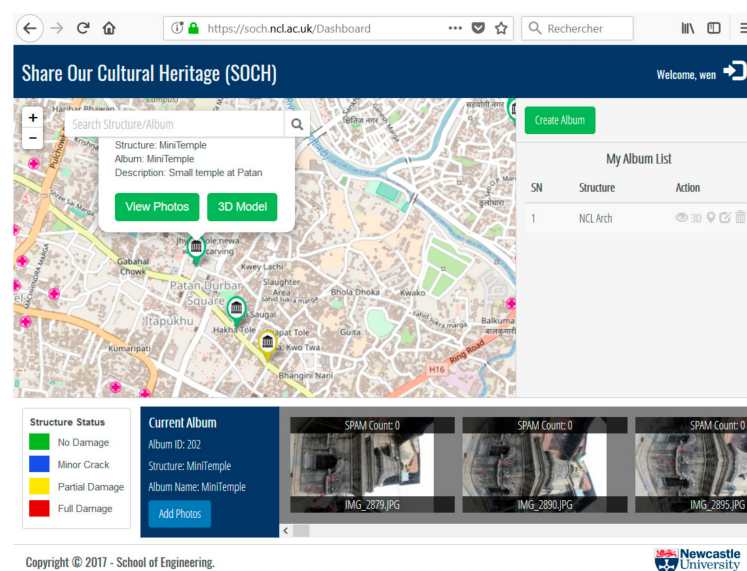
https://soch.ncl.ac.uk/Dashboard

Rechercher

Share Our Cultural Heritage (SOCH)

Welcome, wen

Search Structure/Album

Structure: MiniTemple
Album: MiniTemple
Description: Small temple at Patan

View Photos

3D Model

Harihar Bhawan
Pulchowk
Gabahal Chowk
Kwey Lachi
Patan Durbar Square
Slaughter Area
Itapukhu
Hakha Tole
Saugal
Kumaripati
Gapat Tole
Kwo Twa
Guita
Bhola Dhoka
Kwako
Bhangini Nani
Ring Road
H16
Balkumari

Create Album

My Album List

| SN | Structure | Action |
|---|---|---|
| 1 | NCL Arch | 3D |

Structure Status

No Damage
Minor Crack
Partial Damage
Full Damage

Current Album
Album ID: 202
Structure: MiniTemple
Album Name: MiniTemple

Add Photos

SPAM Count: 0
IMG_2879.JPG

SPAM Count: 0
IMG_2890.JPG

SPAM Count: 0
IMG_2895.JPG

Copyright © 2017 - School of Engineering.

Newcastle University